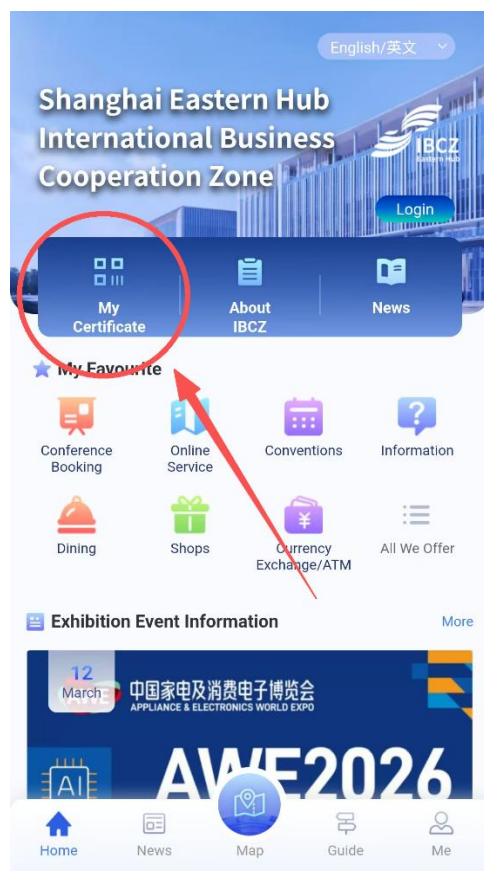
English/英文

Shanghai Eastern Hub International Business Cooperation Zone

IBCZ
Eastern Hub

Login

My Certificate

About IBCZ

News

My Favourite

Conference Booking

Online Service

Conventions

Information

Dining

Shops

Currency Exchange/ATM

All We Offer

Exhibition Event Information

More

12
March

中国家电及消费电子博览会
APPLIANCE & ELECTRONICS WORLD EXPO

AI

AWE2026

Home

News

Map

Guide

Me